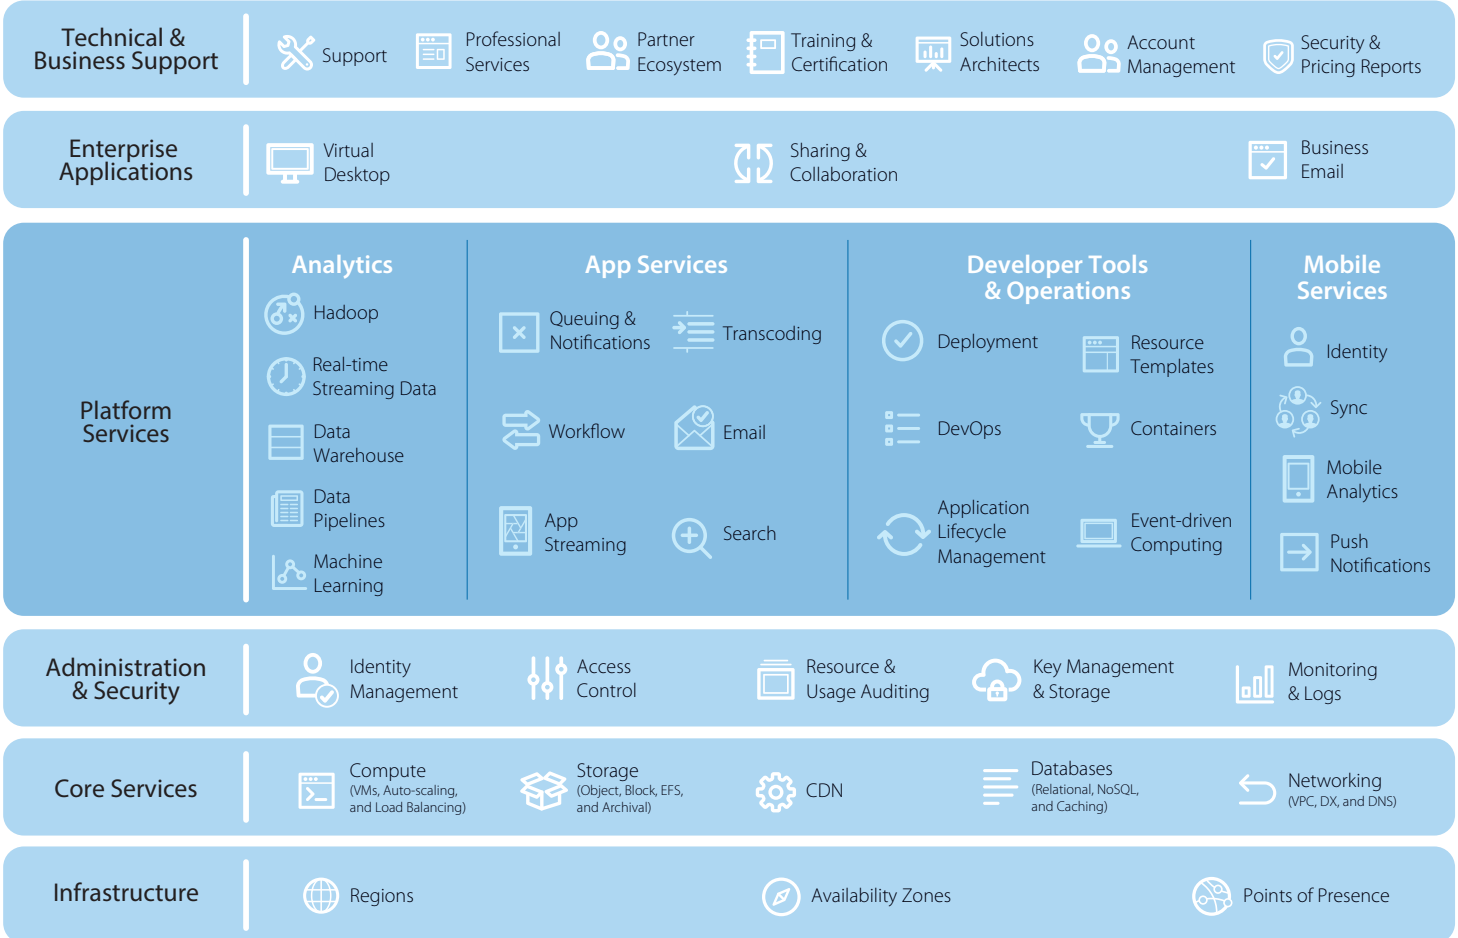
Technical & Business Support

Support

Professional Services

Partner Ecosystem

Training & Certification

Solutions Architects

Account Management

Security & Pricing Reports

Enterprise Applications

Virtual Desktop

Sharing & Collaboration

Business Email

Platform Services

Analytics

Hadoop

Real-time Streaming Data

Data Warehouse

Data Pipelines

Machine Learning

App Services

Queuing & Notifications

Transcoding

Workflow

Email

App Streaming

Search

Developer Tools & Operations

Deployment

Resource Templates

DevOps

Containers

Application Lifecycle Management

Event-driven Computing

Mobile Services

Identity

Sync

Mobile Analytics

Push Notifications

Administration & Security

Identity Management

Access Control

Resource & Usage Auditing

Key Management & Storage

Monitoring & Logs

Core Services

Compute (VMs, Auto-scaling, and Load Balancing)

Storage (Object, Block, EFS, and Archival)

CDN

Databases (Relational, NoSQL, and Caching)

Networking (VPC, DX, and DNS)

Infrastructure

Regions

Availability Zones

Points of Presence